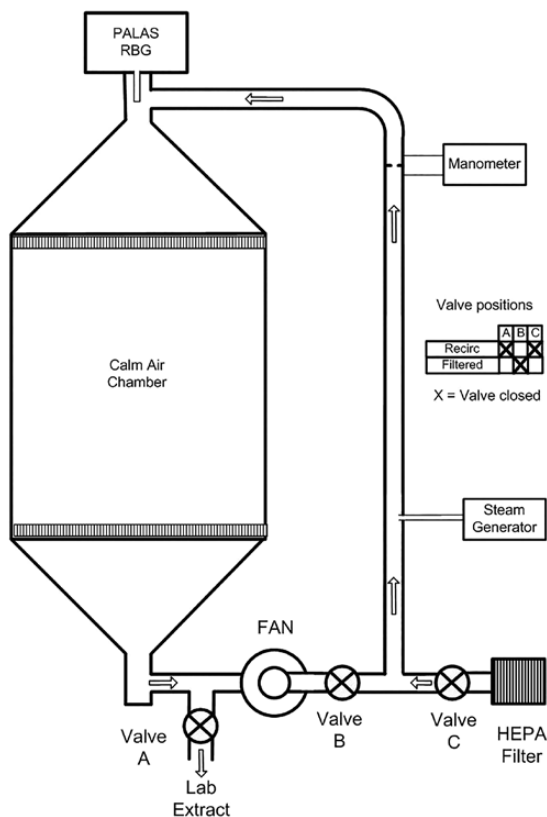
PALAS RBG

Manometer

Valve positions

|  | A | B | C |
|---|---|---|---|
| Recirc | X |  | X |
| Filtered |  | X |  |

X = Valve closed

Calm Air Chamber

Steam Generator

FAN

Valve A

Lab Extract

Valve B

Valve C

HEPA Filter